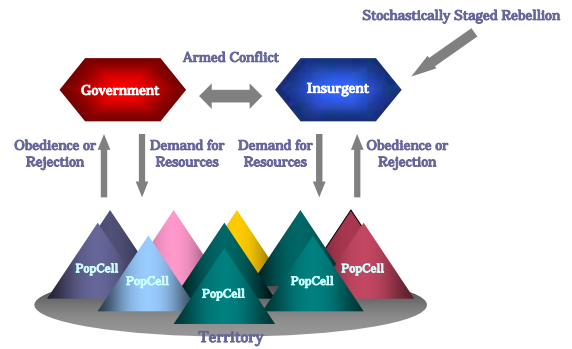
Stochastically Staged Rebellion

Armed Conflict

Government

Insurgent

Obedience or Rejection

Demand for Resources

Demand for Resources

Obedience or Rejection

PopCell

PopCell

PopCell

PopCell

PopCell

Territory